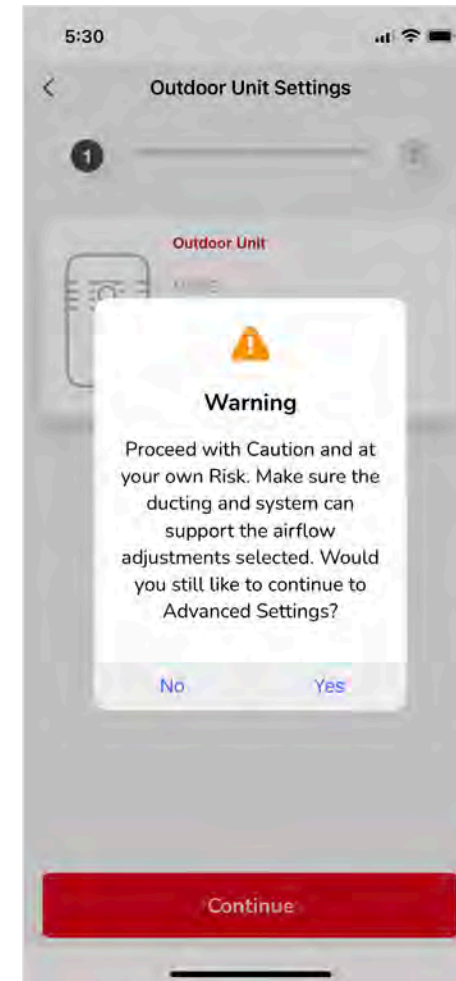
5:30

<

Outdoor Unit Settings

1

2

Outdoor Unit

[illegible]

Warning

Proceed with Caution and at your own Risk. Make sure the ducting and system can support the airflow adjustments selected. Would you still like to continue to Advanced Settings?

No

Yes

Continue